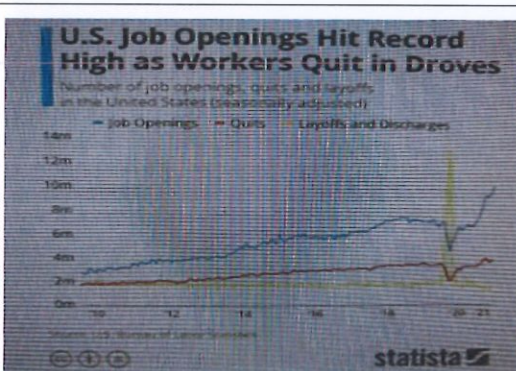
U.S. Job Openings Hit Record High as Workers Quit in Droves

Number of job openings, quits and layoffs in the United States (seasonally adjusted)

— Job Openings — Quits — Layoffs and Discharges

14m
12m
10m
8m
6m
4m
2m
0m

'10 '12 '14 '16 '18 '20 '21

Source: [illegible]

statista